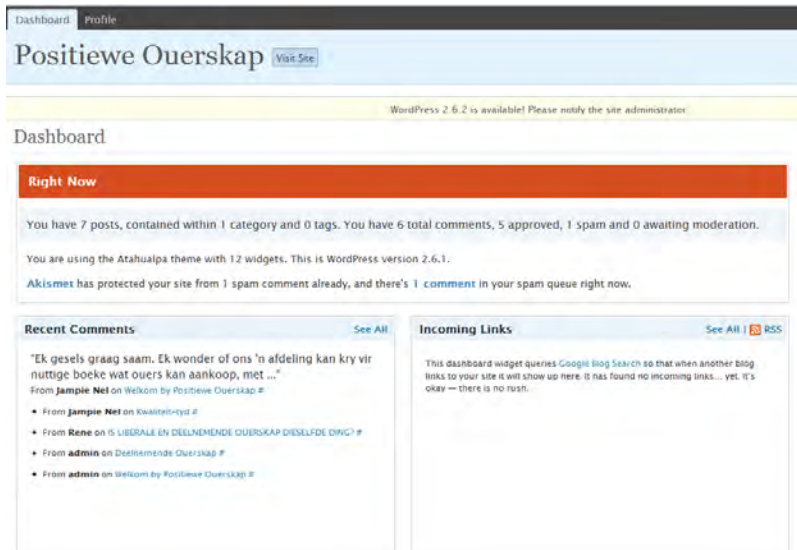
Dashboard Profile

Positiewe Ouerskap Visit Site

WordPress 2.6.2 is available! Please notify the site administrator.

Dashboard

Right Now

You have 7 posts, contained within 1 category and 0 tags. You have 6 total comments, 5 approved, 1 spam and 0 awaiting moderation.

You are using the Atahualpa theme with 12 widgets. This is WordPress version 2.6.1.

Akismet has protected your site from 1 spam comment already, and there's 1 comment in your spam queue right now.

Recent Comments See All

"Ek gesels graag saam. Ek wonder of ons 'n afdeling kan kry vir nuttige boeke wat ouers kan aankoop, met ..."
From Jampie Nel on Welkom by Positiewe Ouerskap #

- From Jampie Nel on Kwaliteit-tyd #
- From Rene on IS LIBERALE EN DEELNEMENDE OUERSKAP DIESELFDE DING? #
- From admin on Deelnemende Ouerskap #
- From admin on Welkom by Positiewe Ouerskap #

Incoming Links See All | RSS

This dashboard widget queries Google Blog Search so that when another blog links to your site it will show up here. It has found no incoming links... yet. It's okay — there is no rush.